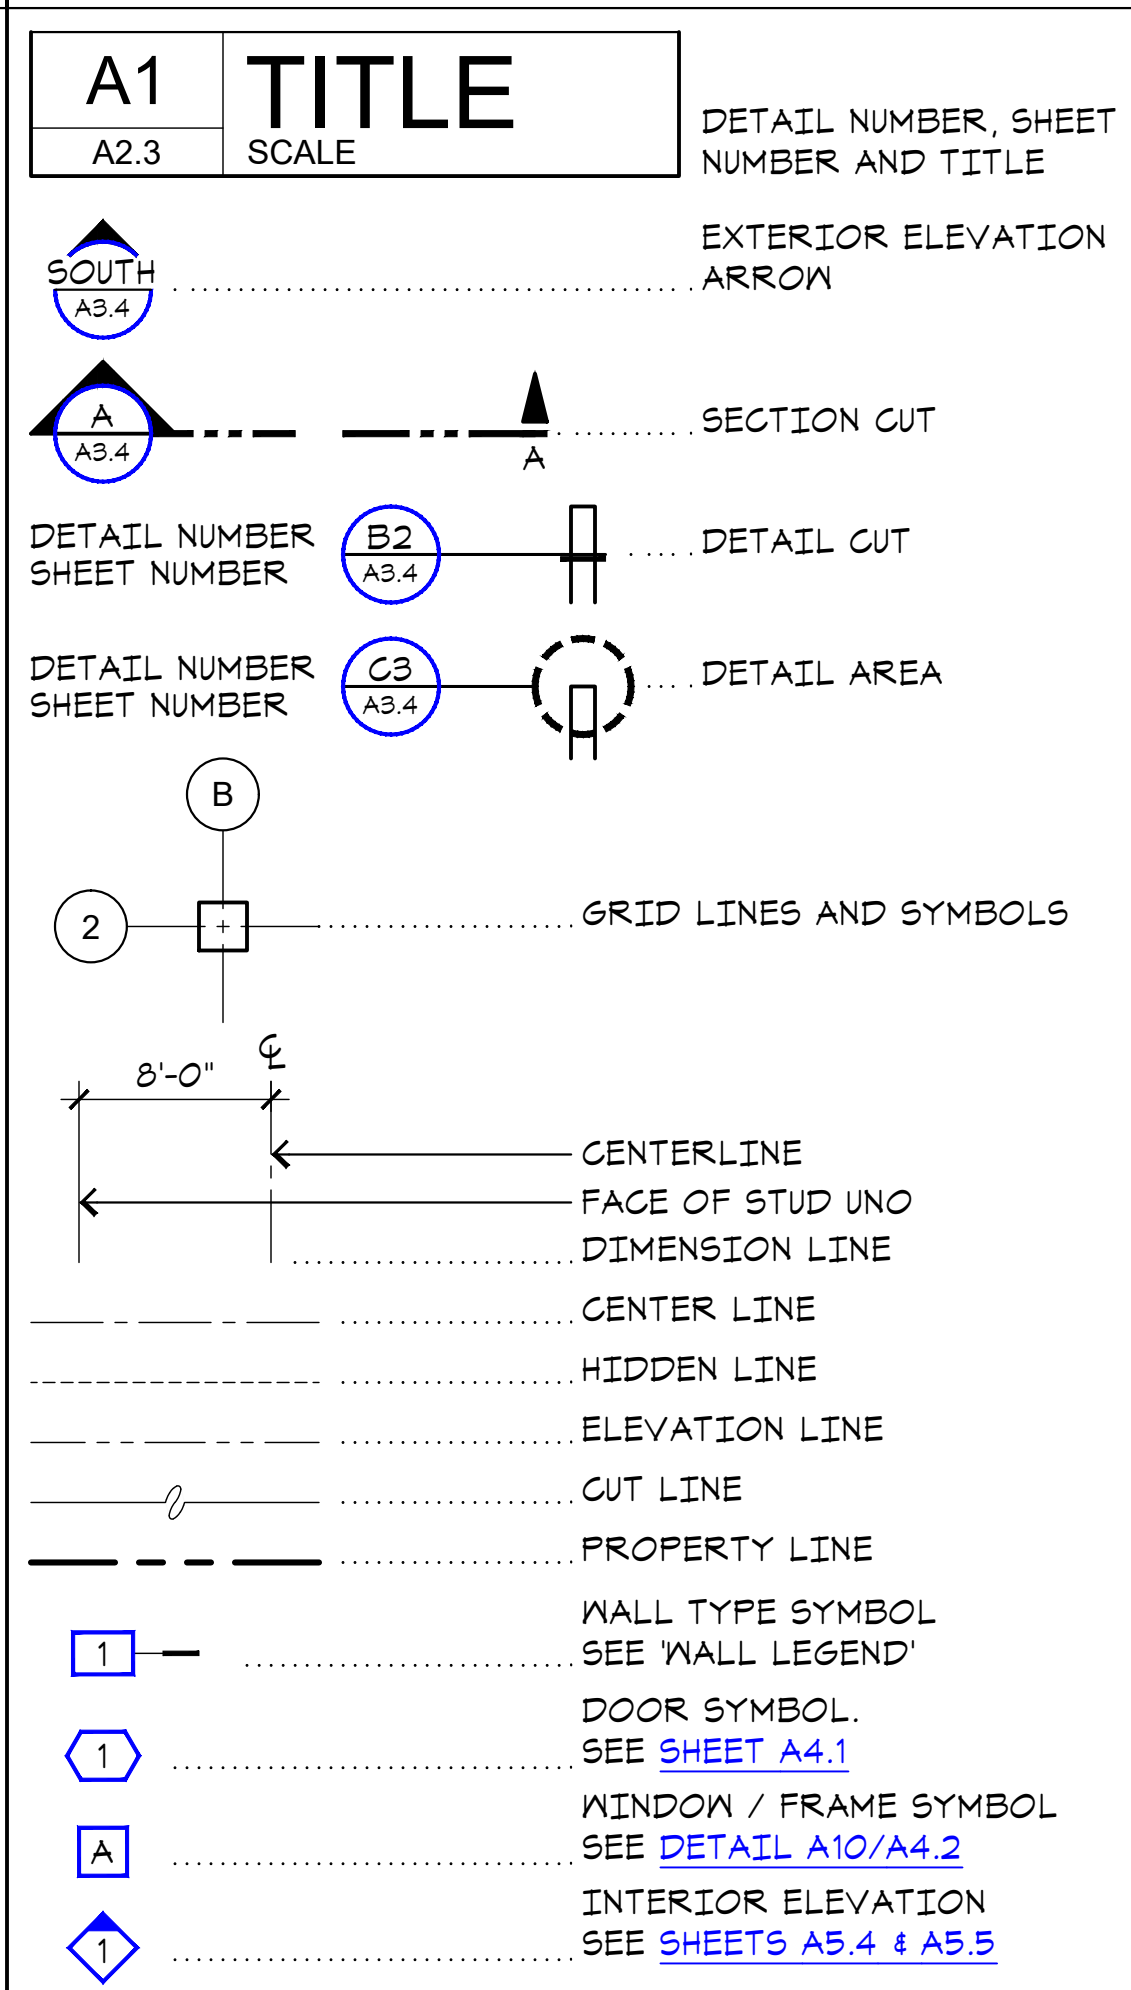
| A1 | TITLE |
|---|---|
| A2.3 | SCALE |

DETAIL NUMBER, SHEET NUMBER AND TITLE

SOUTH
A3.4
EXTERIOR ELEVATION ARROW

A
A3.4
A
SECTION CUT

DETAIL NUMBER
SHEET NUMBER
B2
A3.4
DETAIL CUT

DETAIL NUMBER
SHEET NUMBER
C3
A3.4
DETAIL AREA

B
2
GRID LINES AND SYMBOLS

8'-0"
℄
CENTERLINE
FACE OF STUD UNO
DIMENSION LINE

CENTER LINE

HIDDEN LINE

ELEVATION LINE

CUT LINE

PROPERTY LINE

1
WALL TYPE SYMBOL
SEE 'WALL LEGEND'

1
DOOR SYMBOL.
SEE SHEET A4.1

A
WINDOW / FRAME SYMBOL
SEE DETAIL A10/A4.2

1
INTERIOR ELEVATION
SEE SHEETS A5.4 & A5.5